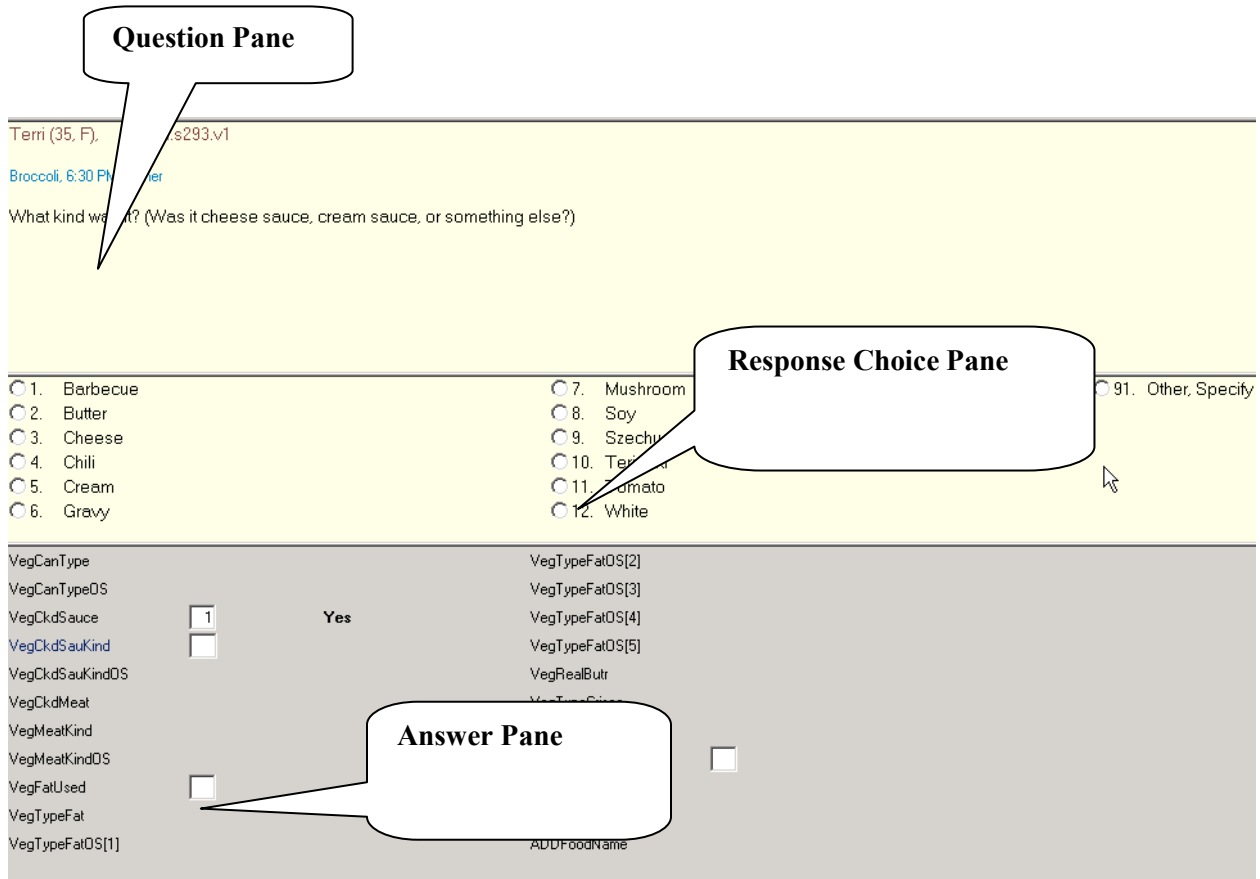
Question Pane

Terri (35, F), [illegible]s293.v1

Broccoli, 6:30 PM, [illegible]ner

What kind wa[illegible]t? (Was it cheese sauce, cream sauce, or something else?)

Response Choice Pane

1. Barbecue
2. Butter
3. Cheese
4. Chili
5. Cream
6. Gravy

7. Mushroom
8. Soy
9. Szechu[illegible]
10. Teri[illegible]
11. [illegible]omato
12. White

91. Other, Specify

VegCanType
VegCanTypeOS
VegCkdSauce 1 Yes
VegCkdSauKind
VegCkdSauKindOS
VegCkdMeat
VegMeatKind
VegMeatKindOS
VegFatUsed
VegTypeFat
VegTypeFatOS[1]

VegTypeFatOS[2]
VegTypeFatOS[3]
VegTypeFatOS[4]
VegTypeFatOS[5]
VegRealButr
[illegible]
ADDFoodName

Answer Pane